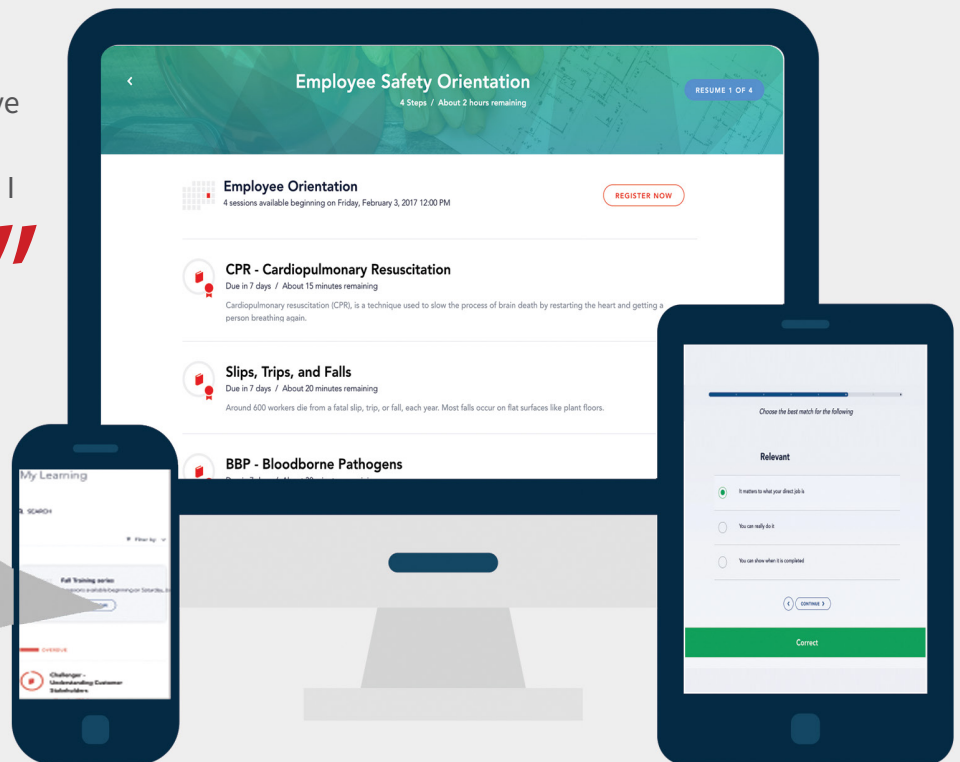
ve

l

"

<

Employee Safety Orientation

4 Steps / About 2 hours remaining

RESUME 1 OF 4

Employee Orientation

4 sessions available beginning on Friday, February 3, 2017 12:00 PM

REGISTER NOW

CPR - Cardiopulmonary Resuscitation

Due in 7 days / About 15 minutes remaining

Cardiopulmonary resuscitation (CPR), is a technique used to slow the process of brain death by restarting the heart and getting a person breathing again.

Slips, Trips, and Falls

Due in 7 days / About 20 minutes remaining

Around 600 workers die from a fatal slip, trip, or fall, each year. Most falls occur on flat surfaces like plant floors.

BBP - Bloodborne Pathogens

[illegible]

My Learning

SEARCH

Filter by

Fall Training series

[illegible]

OVERDUE

Challenger - Understanding Customer Stakeholders

Choose the best match for the following

Relevant

It matters to what your direct job is

You can really do it

You can show when it is completed

CONTINUE

Correct